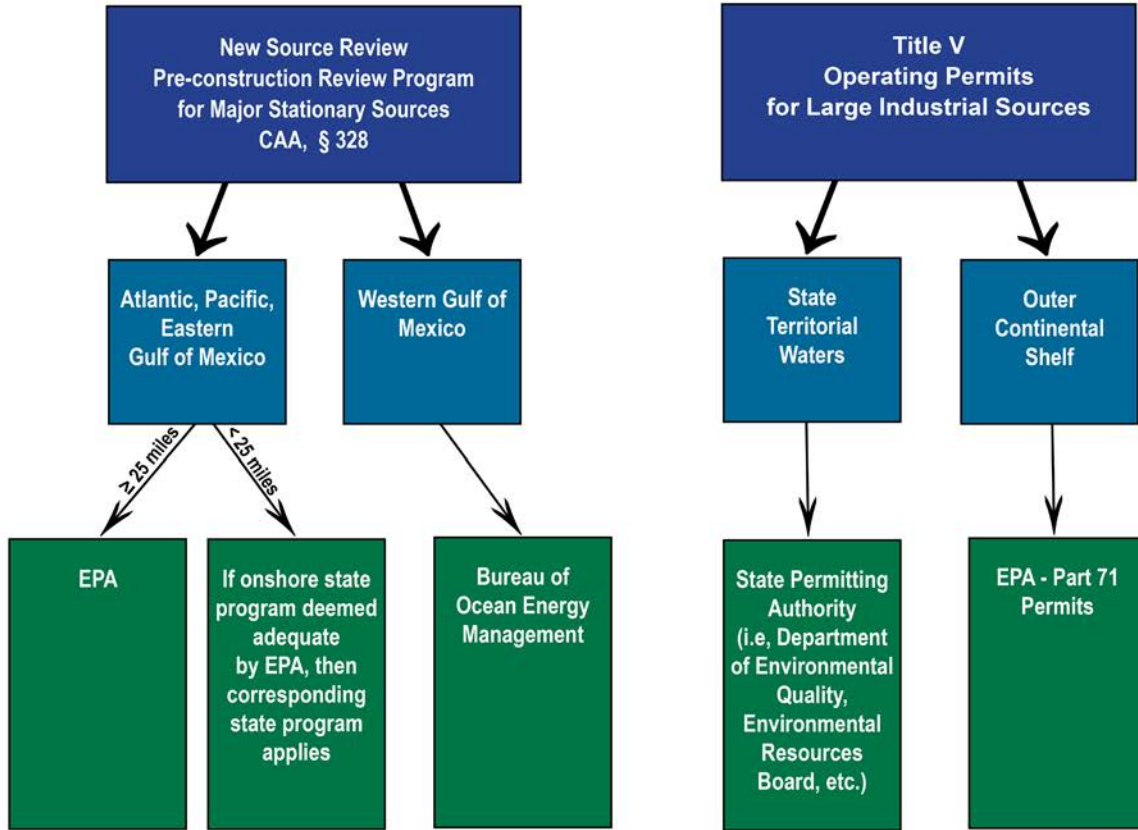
New Source Review
Pre-construction Review Program
for Major Stationary Sources
CAA, § 328

Atlantic, Pacific, Eastern Gulf of Mexico

Western Gulf of Mexico

≥ 25 miles

< 25 miles

EPA

If onshore state program deemed adequate by EPA, then corresponding state program applies

Bureau of Ocean Energy Management

Title V
Operating Permits
for Large Industrial Sources

State Territorial Waters

Outer Continental Shelf

State Permitting Authority (i.e, Department of Environmental Quality, Environmental Resources Board, etc.)

EPA - Part 71 Permits